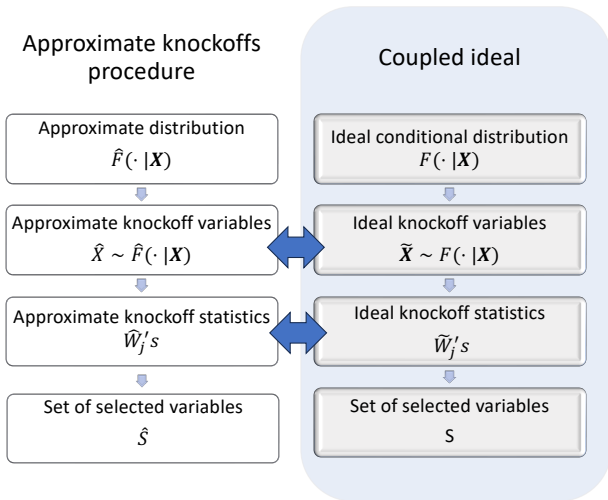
Approximate knockoffs procedure

Approximate distribution
$\widehat{F}(\cdot\,|\boldsymbol{X})$

Approximate knockoff variables
$\widehat{X} \sim \widehat{F}(\cdot\,|\boldsymbol{X})$

Approximate knockoff statistics
$\widehat{W}_j' s$

Set of selected variables
$\hat{S}$

Coupled ideal

Ideal conditional distribution
$F(\cdot\,|\boldsymbol{X})$

Ideal knockoff variables
$\widetilde{\boldsymbol{X}} \sim F(\cdot\,|\boldsymbol{X})$

Ideal knockoff statistics
$\widetilde{W}_j' s$

Set of selected variables
S